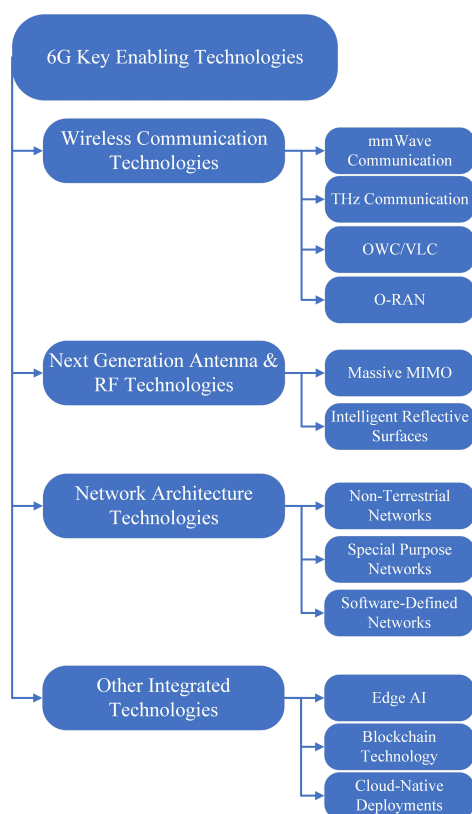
6G Key Enabling Technologies

Wireless Communication Technologies

mmWave Communication

THz Communication

OWC/VLC

O-RAN

Next Generation Antenna & RF Technologies

Massive MIMO

Intelligent Reflective Surfaces

Network Architecture Technologies

Non-Terrestrial Networks

Special Purpose Networks

Software-Defined Networks

Other Integrated Technologies

Edge AI

Blockchain Technology

Cloud-Native Deployments